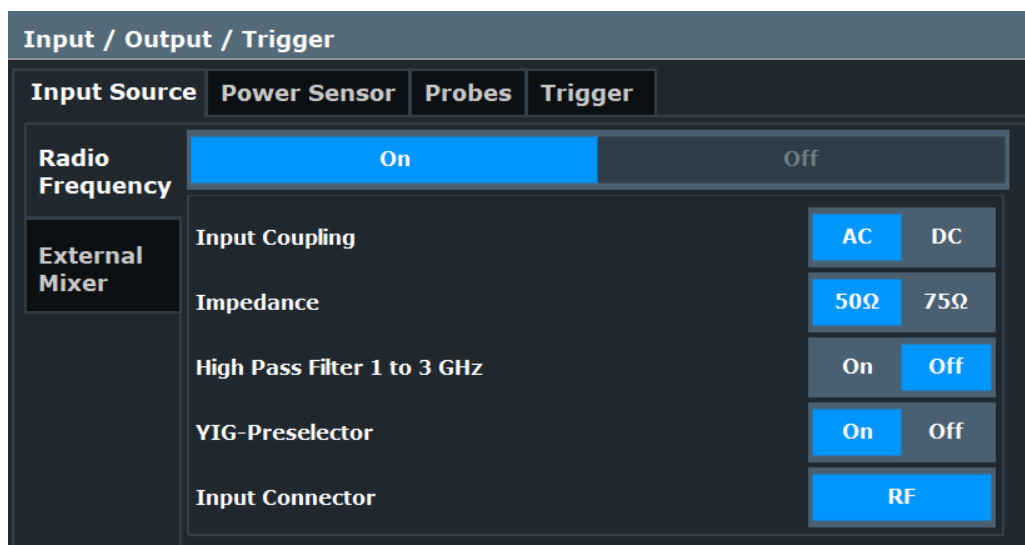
Input / Output / Trigger

Input Source Power Sensor Probes Trigger

Radio Frequency

External Mixer

On Off

Input Coupling AC DC

Impedance 50Ω 75Ω

High Pass Filter 1 to 3 GHz On Off

YIG-Preselector On Off

Input Connector RF